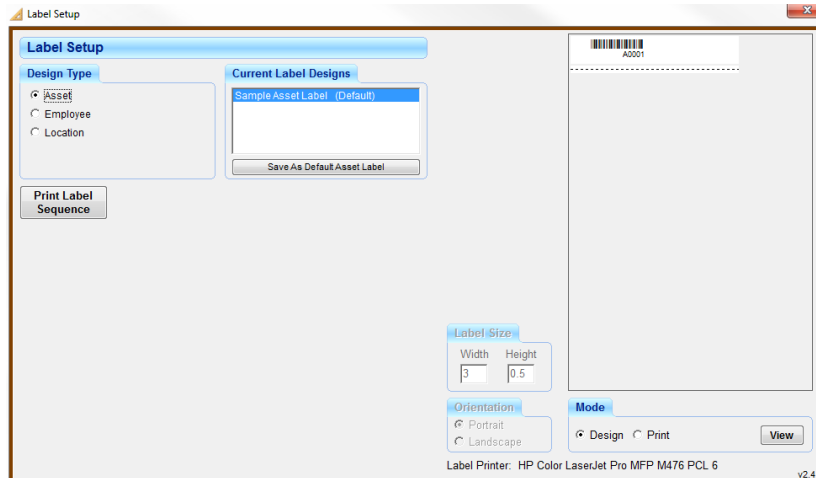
Label Setup

Label Setup

Design Type
Asset
Employee
Location

Current Label Designs
Sample Asset Label (Default)
Save As Default Asset Label

Print Label Sequence

A0001

Label Size
Width 3
Height 0.5

Orientation
Portrait
Landscape

Mode
Design
Print
View

Label Printer: HP Color LaserJet Pro MFP M476 PCL 6

v2.4